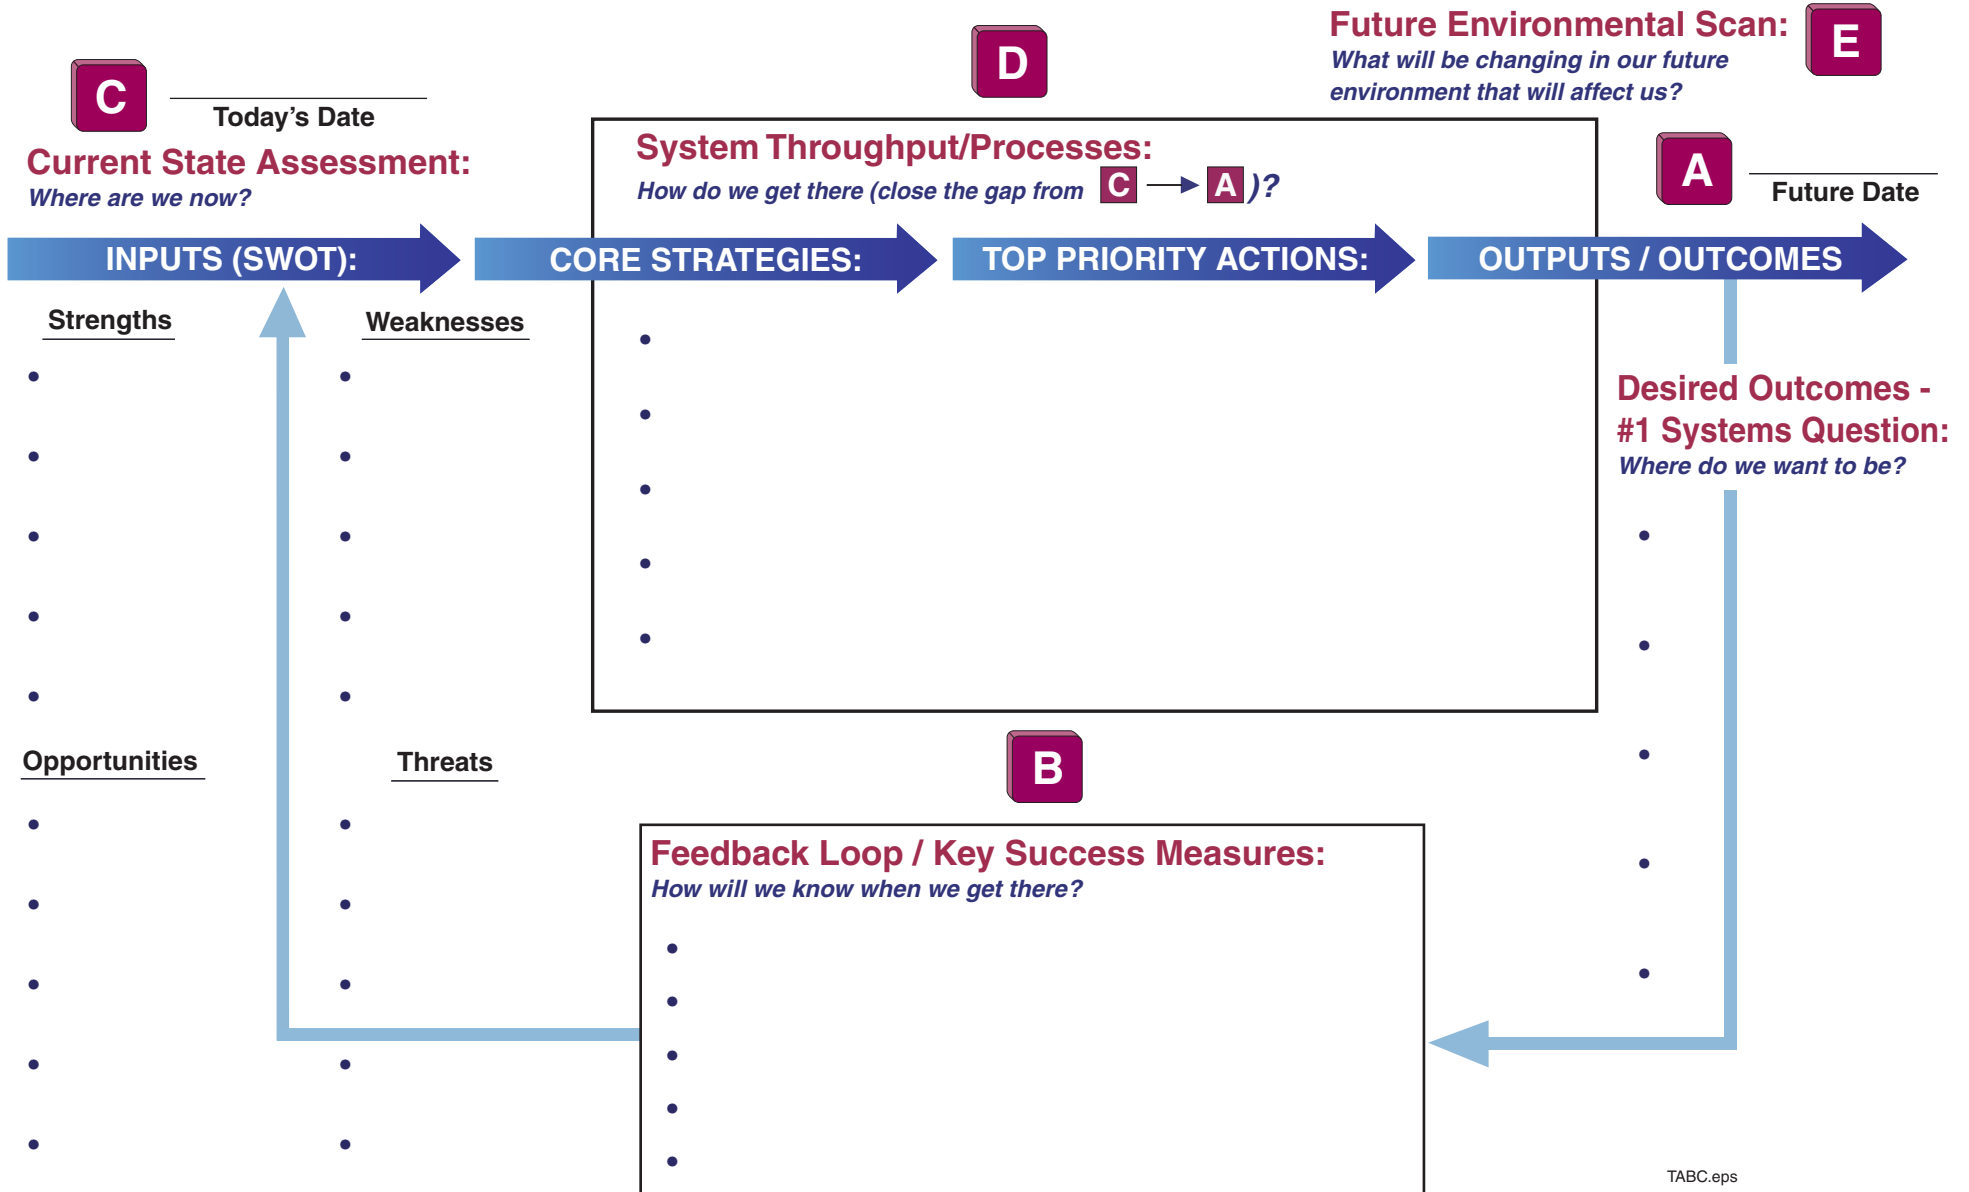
C

Today's Date

Current State Assessment:
Where are we now?

D

Future Environmental Scan:
What will be changing in our future environment that will affect us?

E

System Throughput/Processes:
How do we get there (close the gap from C → A)?

A

Future Date

INPUTS (SWOT):

CORE STRATEGIES:

TOP PRIORITY ACTIONS:

OUTPUTS / OUTCOMES

Strengths

Weaknesses

Desired Outcomes - #1 Systems Question:
Where do we want to be?

Opportunities

Threats

B

Feedback Loop / Key Success Measures:
How will we know when we get there?

TABC.eps